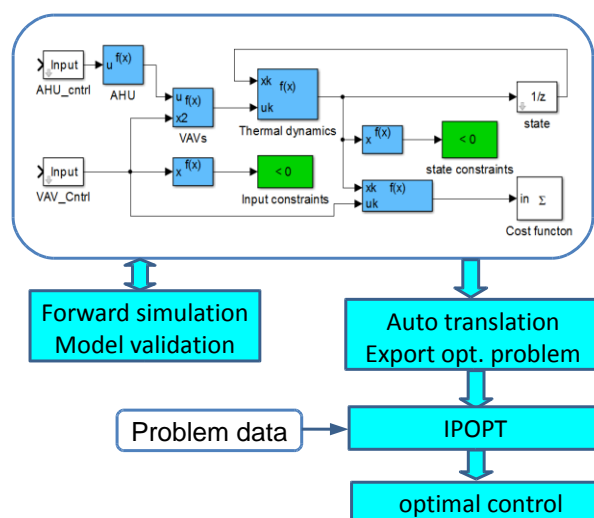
Input
AHU_cntrl
u
f(x)
AHU
u f(x)
x2
VAVs
xk f(x)
uk
Thermal dynamics
1/z
state
x f(x)
< 0
state constraints
Input
VAV_Cntrl
x f(x)
< 0
Input constraints
xk f(x)
uk
in Σ
Cost functon

Forward simulation
Model validation

Auto translation
Export opt. problem

Problem data

IPOPT

optimal control